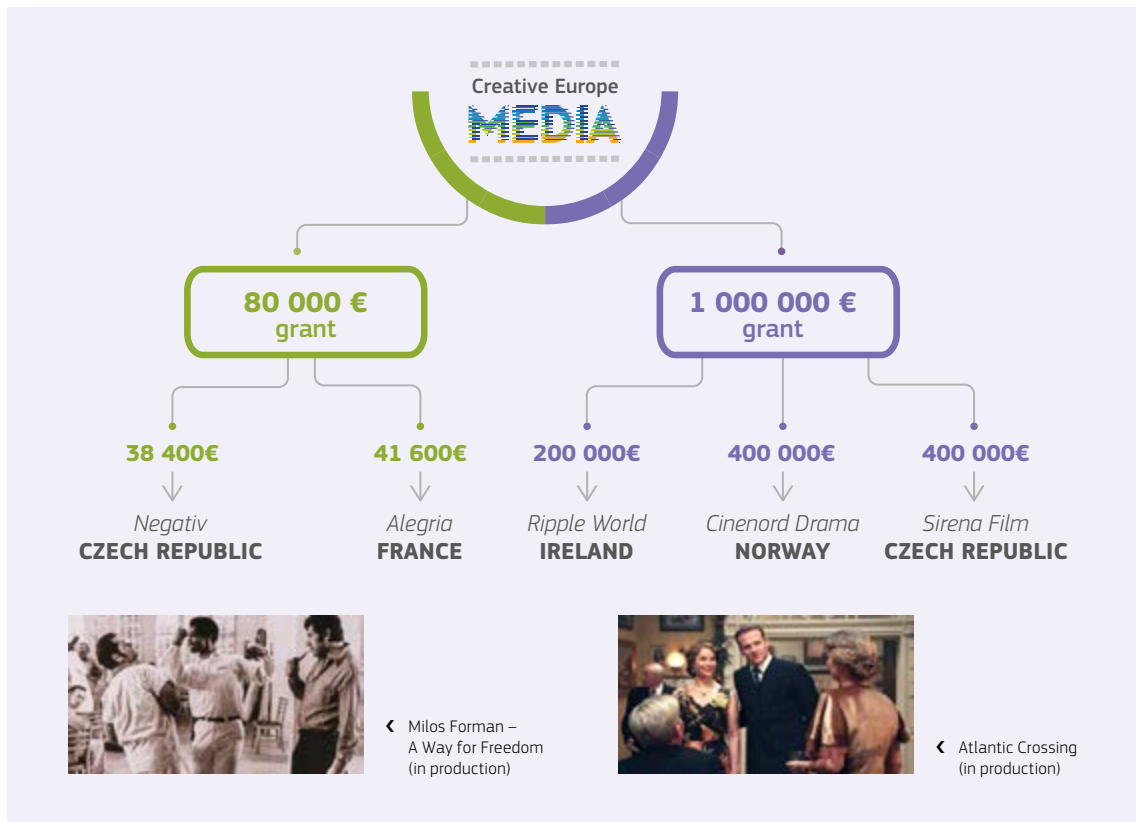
Creative Europe
MEDIA

80 000 €
grant

1 000 000 €
grant

38 400€
Negativ
CZECH REPUBLIC

41 600€
Alegria
FRANCE

200 000€
Ripple World
IRELAND

400 000€
Cinenord Drama
NORWAY

400 000€
Sirena Film
CZECH REPUBLIC

‹ Milos Forman – A Way for Freedom (in production)

‹ Atlantic Crossing (in production)